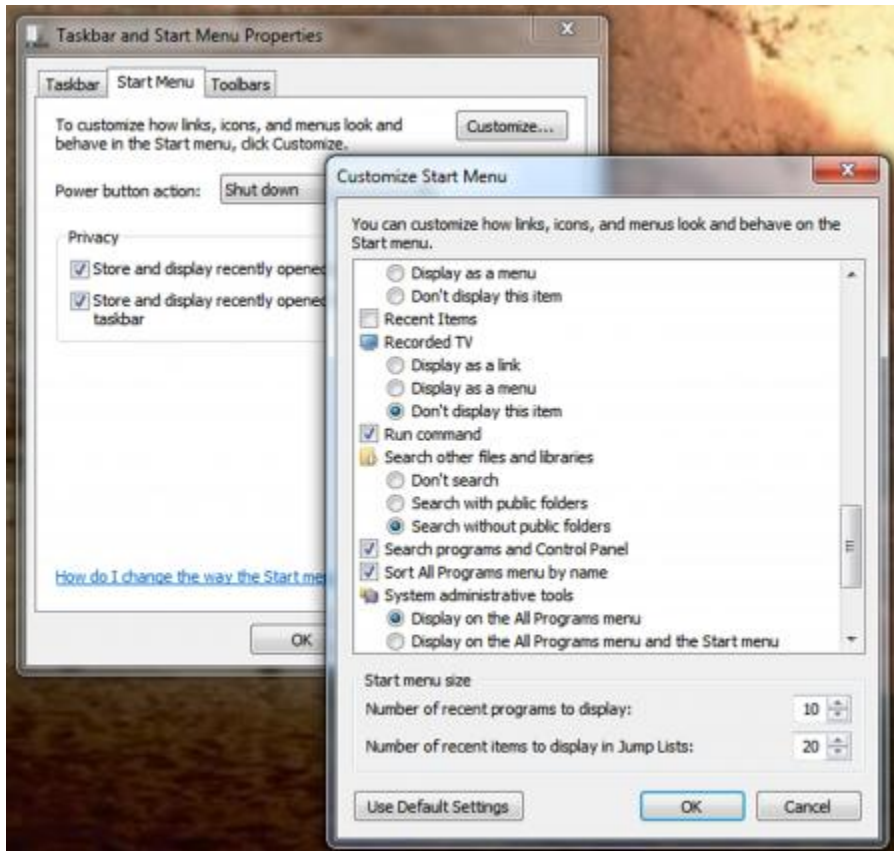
Taskbar and Start Menu Properties

Taskbar | Start Menu | Toolbars

To customize how links, icons, and menus look and behave in the Start menu, click Customize.

Customize...

Power button action: Shut down

Privacy

Store and display recently opened

Store and display recently opened taskbar

How do I change the way the Start me

OK

Customize Start Menu

You can customize how links, icons, and menus look and behave on the Start menu.

Display as a menu
Don't display this item
Recent Items
Recorded TV
Display as a link
Display as a menu
Don't display this item
Run command
Search other files and libraries
Don't search
Search with public folders
Search without public folders
Search programs and Control Panel
Sort All Programs menu by name
System administrative tools
Display on the All Programs menu
Display on the All Programs menu and the Start menu

Start menu size

Number of recent programs to display: 10

Number of recent items to display in Jump Lists: 20

Use Default Settings

OK

Cancel